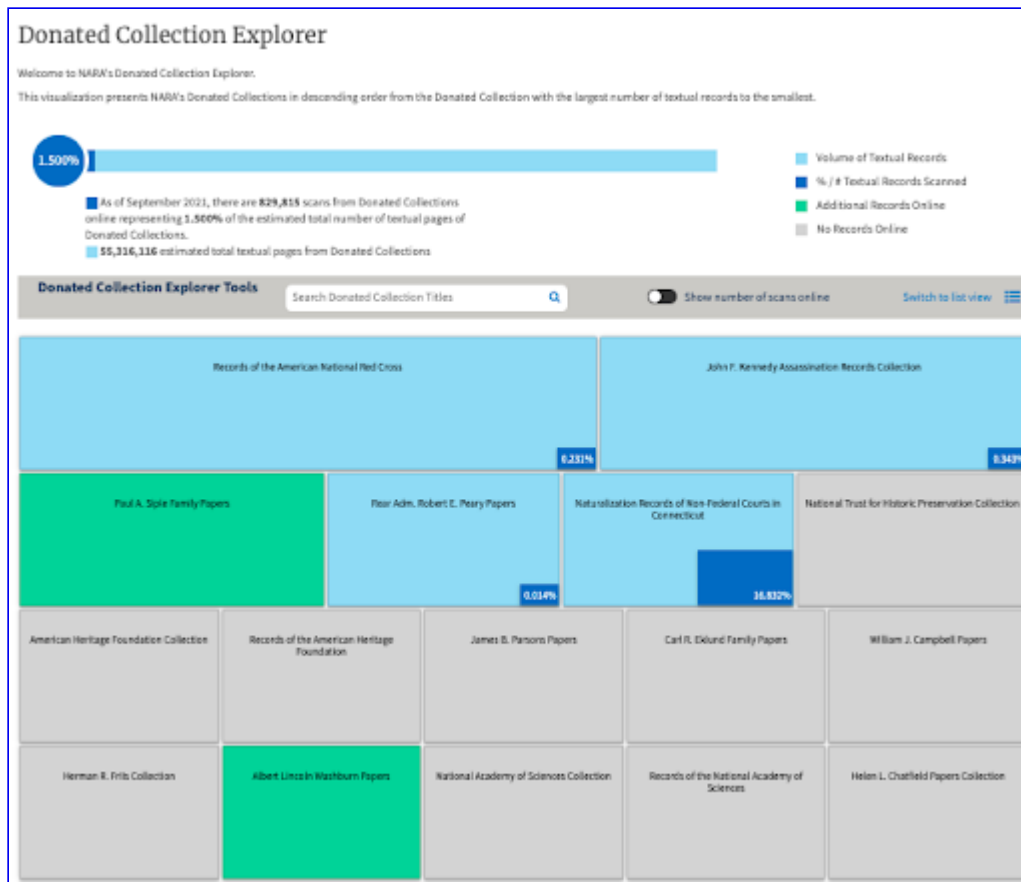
Donated Collection Explorer

Welcome to NARA's Donated Collection Explorer.

This visualization presents NARA's Donated Collections in descending order from the Donated Collection with the largest number of textual records to the smallest.

1.500%

As of September 2021, there are 829,815 scans from Donated Collections online representing 1.500% of the estimated total number of textual pages of Donated Collections.

55,316,116 estimated total textual pages from Donated Collections

Volume of Textual Records
% / # Textual Records Scanned
Additional Records Online
No Records Online

Donated Collection Explorer Tools

Search Donated Collection Titles

Show number of scans online

Switch to list view

Records of the American National Red Cross
0.231%

John F. Kennedy Assassination Records Collection
0.343%

Paul A. Siple Family Papers

Rear Adm. Robert E. Peary Papers
0.014%

Naturalization Records of Non-Federal Courts in Connecticut
16.832%

National Trust for Historic Preservation Collection

American Heritage Foundation Collection

Records of the American Heritage Foundation

James B. Parsons Papers

Carl R. Eklund Family Papers

William J. Campbell Papers

Herman R. Friis Collection

Albert Lincoln Washburn Papers

National Academy of Sciences Collection

Records of the National Academy of Sciences

Helen L. Chatfield Papers Collection